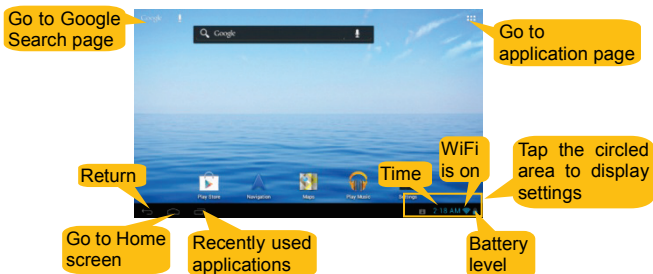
Go to Google Search page

Google

Go to application page

Return

Play Store

Navigation

Maps

Play Music

Settings

Time

WiFi is on

Tap the circled area to display settings

2:18 AM

Go to Home screen

Recently used applications

Battery level